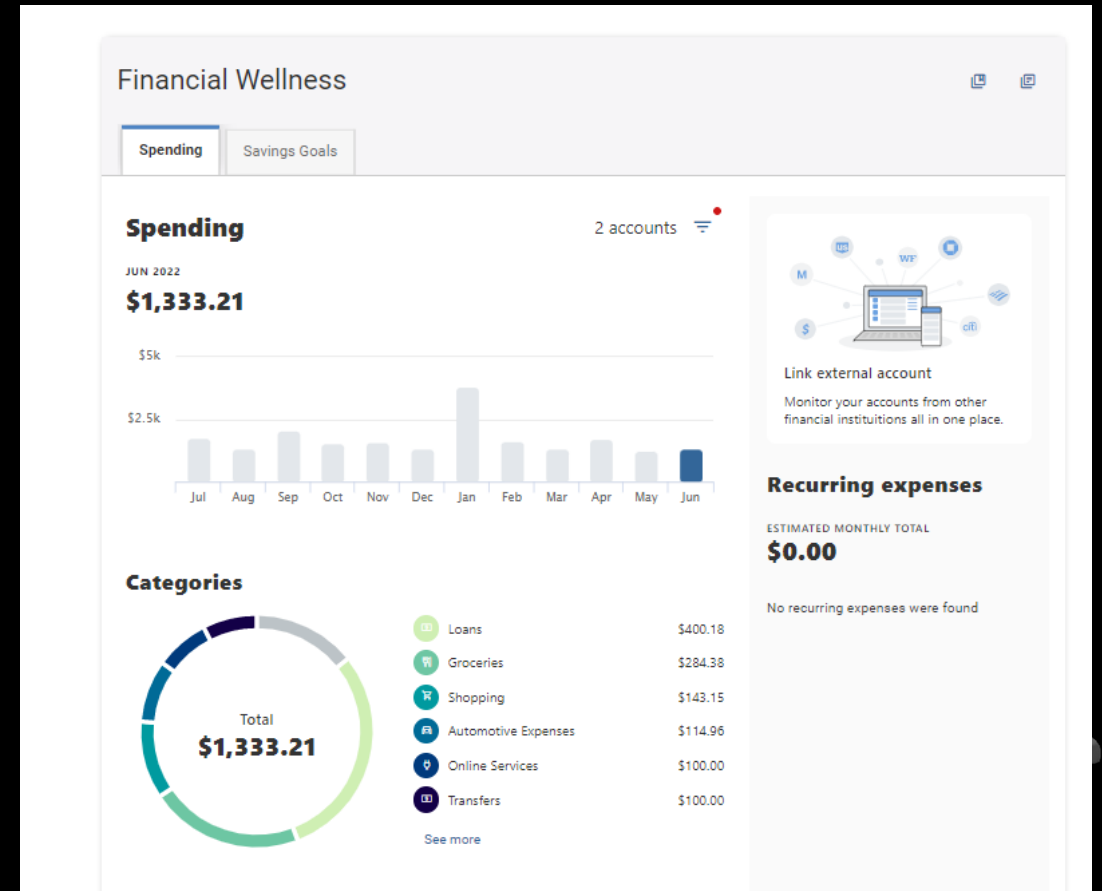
Financial Wellness

Spending

Savings Goals

Spending

2 accounts

JUN 2022

$1,333.21

$5k

$2.5k

Jul Aug Sep Oct Nov Dec Jan Feb Mar Apr May Jun

M

WF

$

citi

Link external account

Monitor your accounts from other financial institutions all in one place.

Recurring expenses

ESTIMATED MONTHLY TOTAL

$0.00

No recurring expenses were found

Categories

Total

$1,333.21

| | |
|---|---|
| Loans | $400.18 |
| Groceries | $284.38 |
| Shopping | $143.15 |
| Automotive Expenses | $114.96 |
| Online Services | $100.00 |
| Transfers | $100.00 |

See more